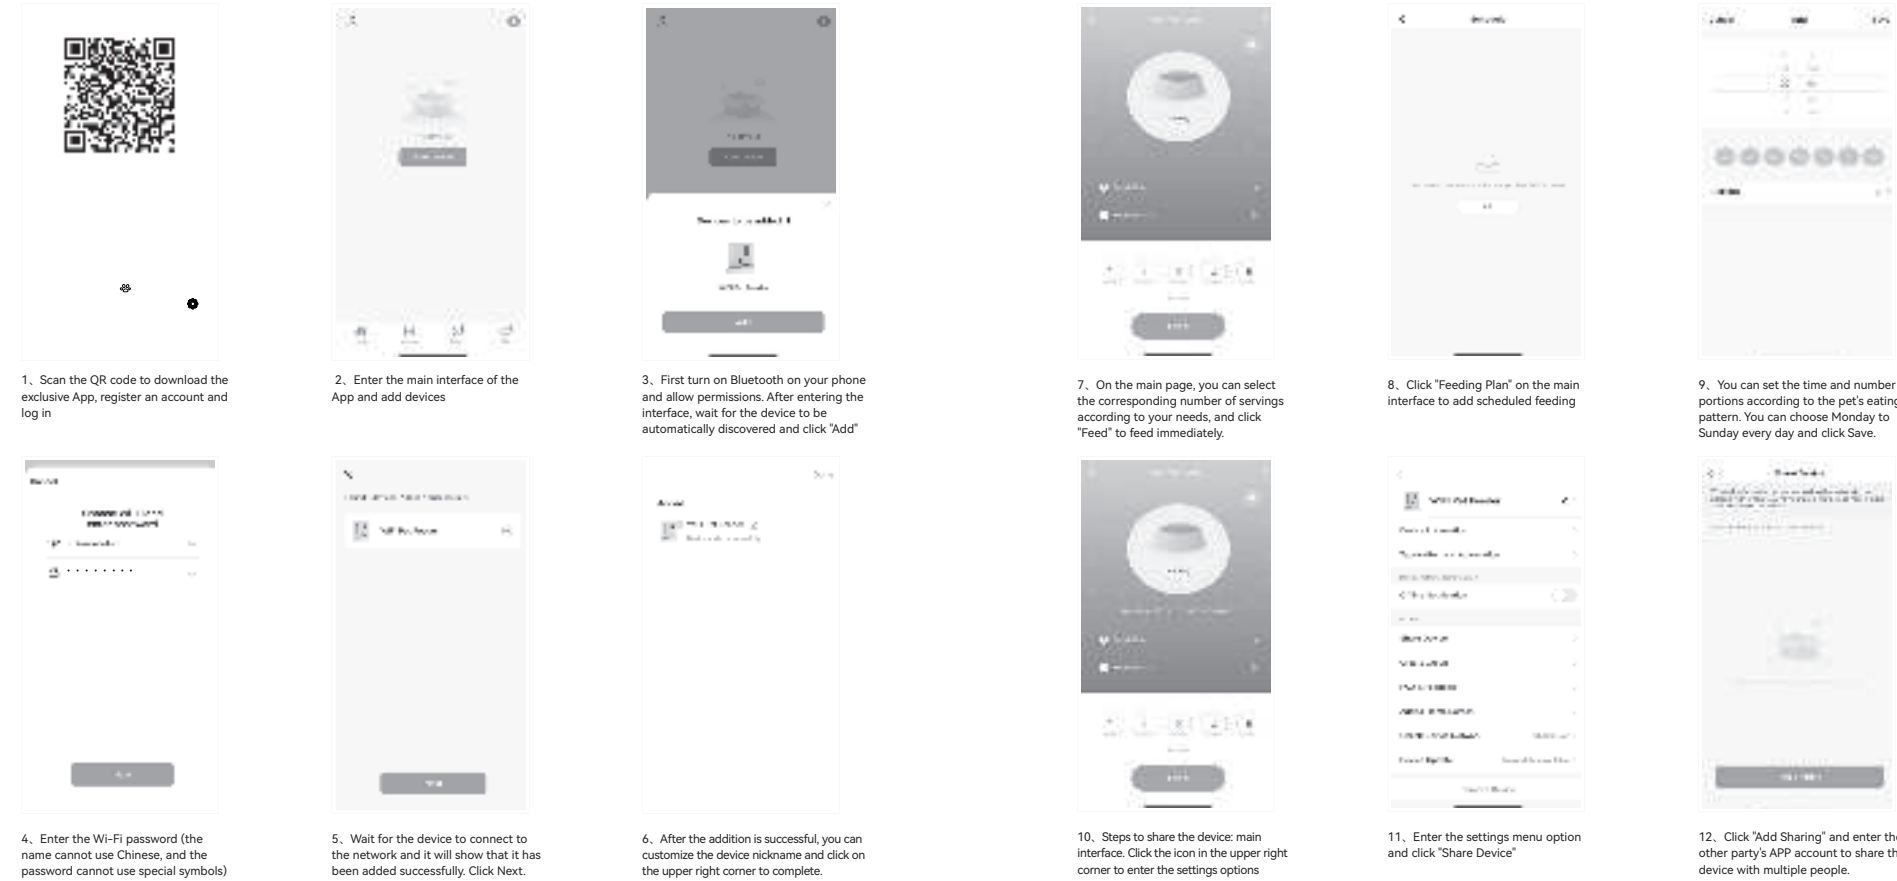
1、Scan the QR code to download the exclusive App, register an account and log in

2、Enter the main interface of the App and add devices

3、First turn on Bluetooth on your phone and allow permissions. After entering the interface, wait for the device to be automatically discovered and click "Add"

4、Enter the Wi-Fi password (the name cannot use Chinese, and the password cannot use special symbols)

5、Wait for the device to connect to the network and it will show that it has been added successfully. Click Next.

6、After the addition is successful, you can customize the device nickname and click on the upper right corner to complete.

7、On the main page, you can select the corresponding number of servings according to your needs, and click "Feed" to feed immediately.

8、Click "Feeding Plan" on the main interface to add scheduled feeding

9、You can set the time and number of portions according to the pet's eating pattern. You can choose Monday to Sunday every day and click Save.

10、Steps to share the device: main interface. Click the icon in the upper right corner to enter the settings options

11、Enter the settings menu option and click "Share Device"

12、Click "Add Sharing" and enter the other party's APP account to share the device with multiple people.